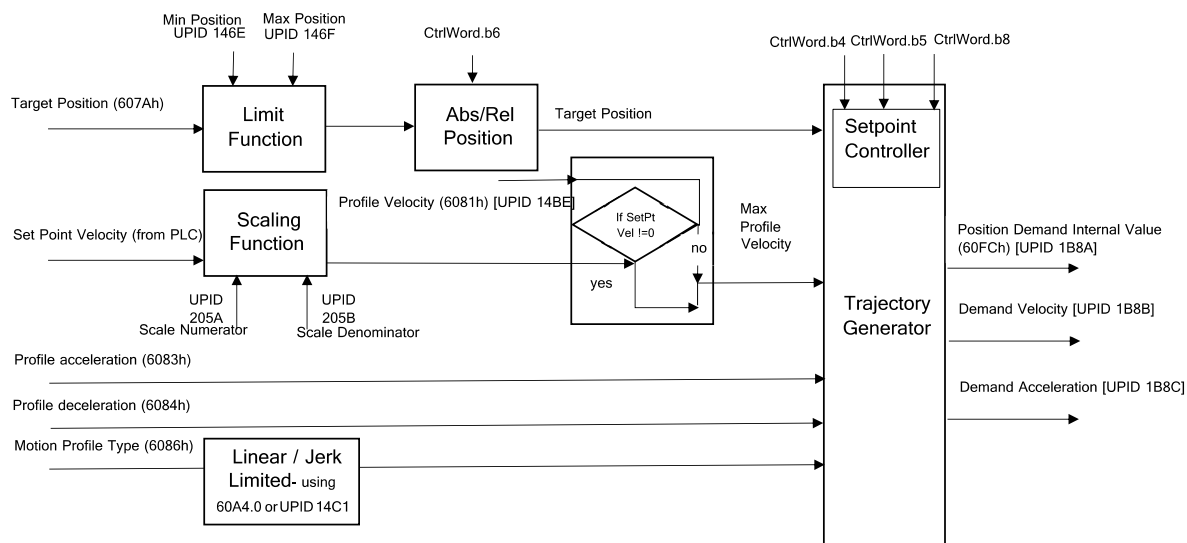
Min Position UPID 146E

Max Position UPID 146F

CtrlWord.b6

CtrlWord.b4

CtrlWord.b5

CtrlWord.b8

Target Position (607Ah)

Limit Function

Abs/Rel Position

Target Position

Setpoint Controller

Profile Velocity (6081h) [UPID 14BE]

If SetPt Vel !=0

Max Profile Velocity

Set Point Velocity (from PLC)

Scaling Function

no

yes

Position Demand Internal Value (60FCh) [UPID 1B8A]

UPID 205A Scale Numerator

UPID 205B Scale Denominator

Trajectory Generator

Demand Velocity [UPID 1B8B]

Profile acceleration (6083h)

Demand Acceleration [UPID 1B8C]

Profile deceleration (6084h)

Motion Profile Type (6086h)

Linear / Jerk Limited- using 60A4.0 or UPID 14C1